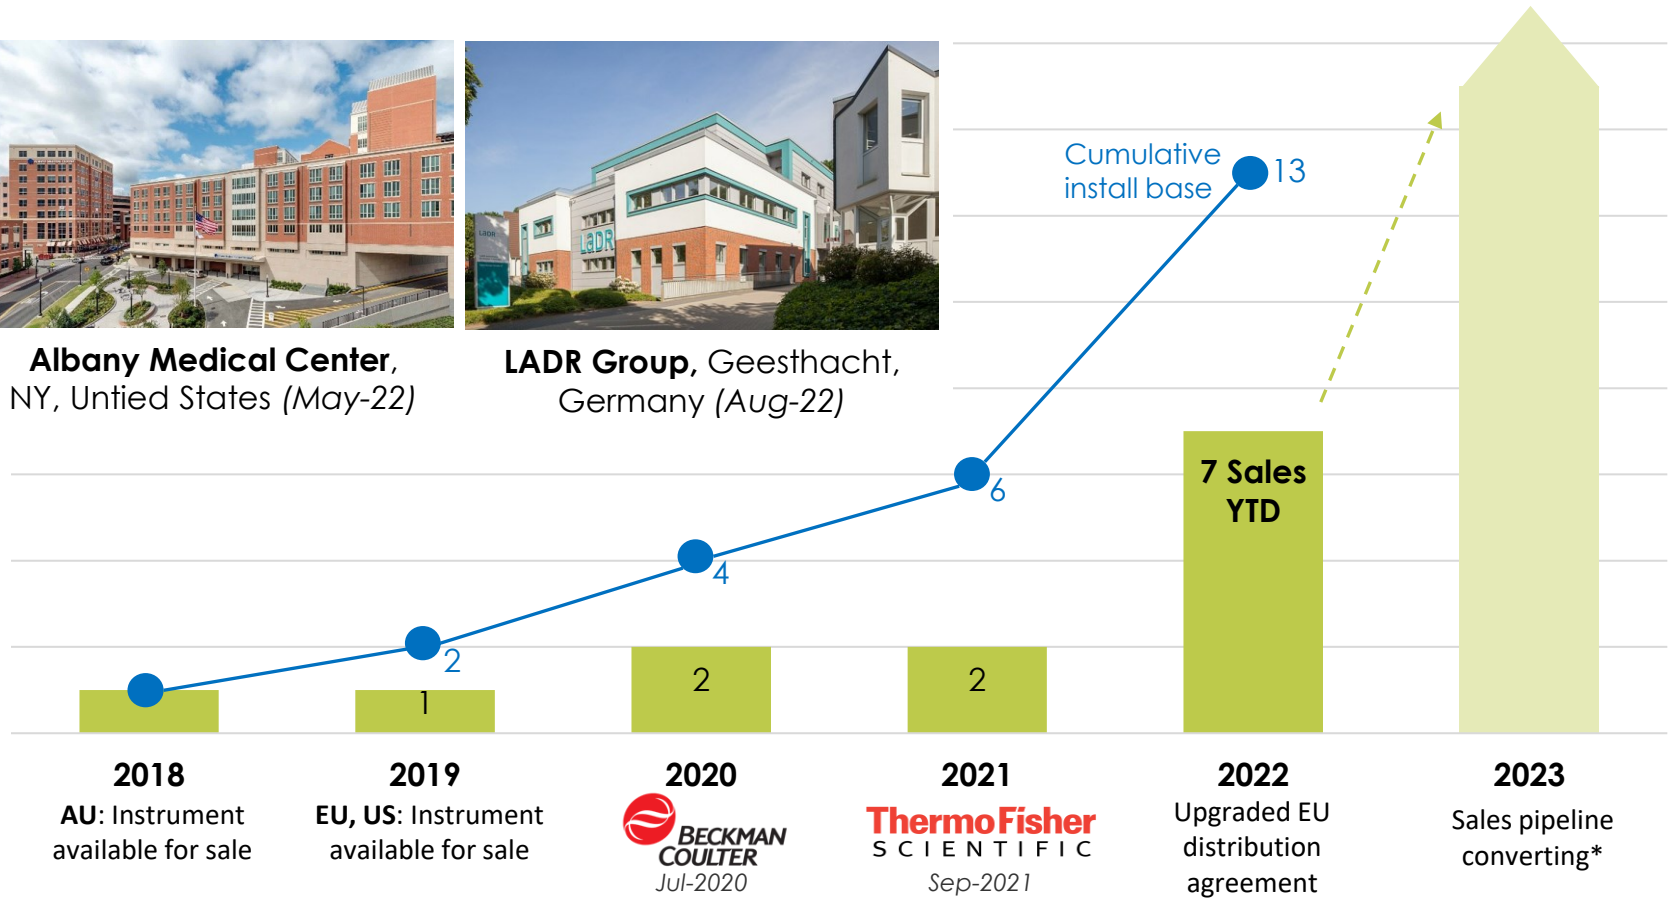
Albany Medical Center, NY, Untied States (May-22)

LADR Group, Geesthacht, Germany (Aug-22)

Cumulative install base

13

6

4

2

1

2

2

7 Sales YTD

2018
AU: Instrument available for sale

2019
EU, US: Instrument available for sale

2020
BECKMAN COULTER
Jul-2020

2021
ThermoFisher SCIENTIFIC
Sep-2021

2022
Upgraded EU distribution agreement

2023
Sales pipeline converting*